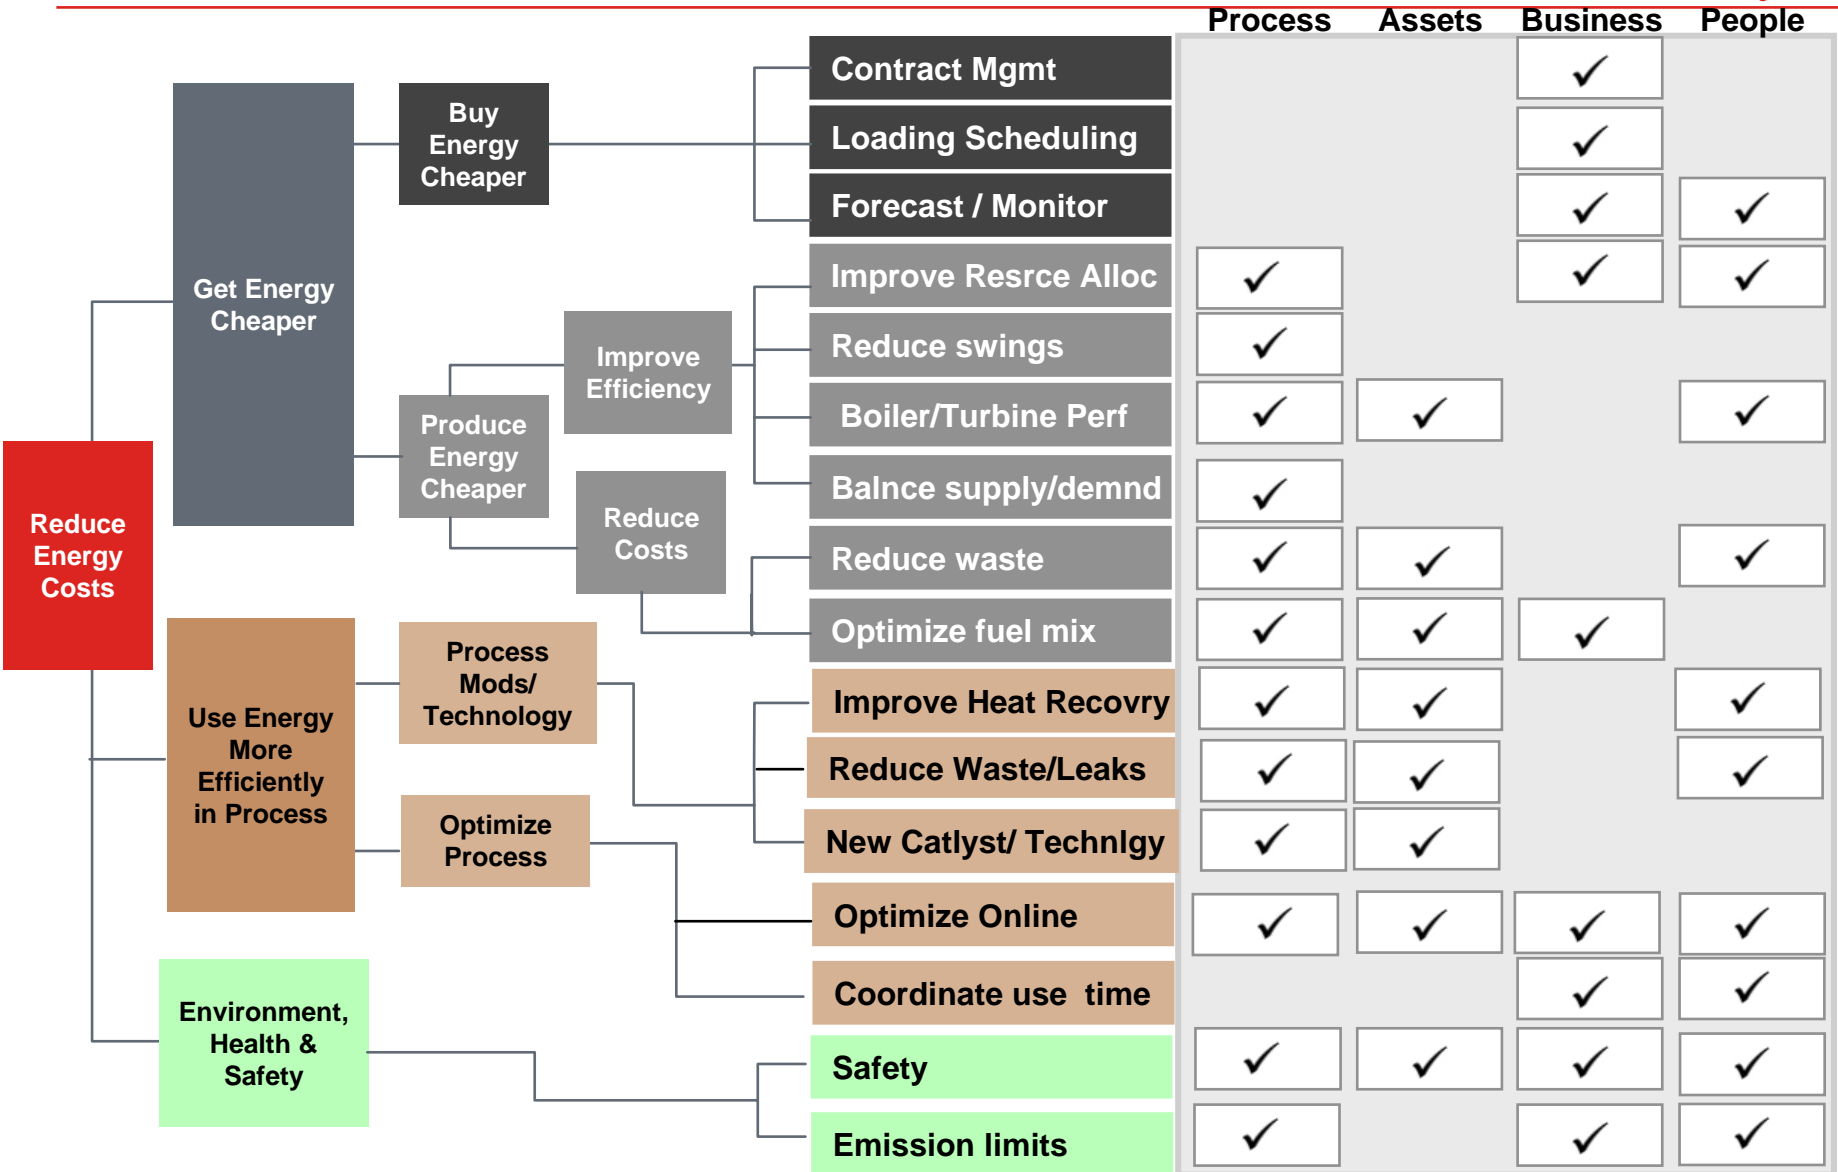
Reduce Energy Costs

Get Energy Cheaper

Buy Energy Cheaper

Produce Energy Cheaper

Improve Efficiency

Reduce Costs

Use Energy More Efficiently in Process

Process Mods/ Technology

Optimize Process

Environment, Health & Safety

| | Process | Assets | Business | People |
|---|---|---|---|---|
| Contract Mgmt | | | ✓ | |
| Loading Scheduling | | | ✓ | |
| Forecast / Monitor | | | ✓ | ✓ |
| Improve Resrce Alloc | ✓ | | ✓ | ✓ |
| Reduce swings | ✓ | | | |
| Boiler/Turbine Perf | ✓ | ✓ | | ✓ |
| Balnce supply/demnd | ✓ | | | |
| Reduce waste | ✓ | ✓ | | ✓ |
| Optimize fuel mix | ✓ | ✓ | ✓ | |
| Improve Heat Recovry | ✓ | ✓ | | ✓ |
| Reduce Waste/Leaks | ✓ | ✓ | | ✓ |
| New Catlyst/ Technlgy | ✓ | ✓ | | |
| Optimize Online | ✓ | ✓ | ✓ | ✓ |
| Coordinate use time | | | ✓ | ✓ |
| Safety | ✓ | ✓ | ✓ | ✓ |
| Emission limits | ✓ | | ✓ | ✓ |